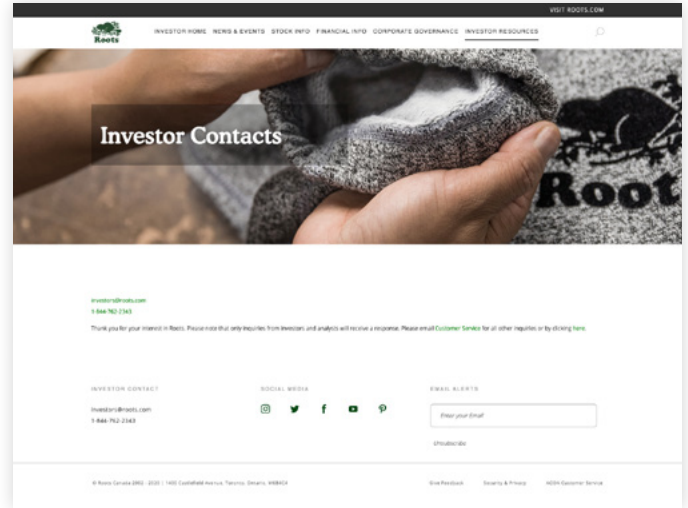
VISIT ROOTS.COM

Roots

INVESTOR HOME NEWS & EVENTS STOCK INFO FINANCIAL INFO CORPORATE GOVERNANCE INVESTOR RESOURCES

Investor Contacts

Roots

investors@roots.com
1-844-762-2343

Thank you for your interest in Roots. Please note that only inquiries from investors and analysts will receive a response. Please email Customer Service for all other inquiries or by clicking here.

INVESTOR CONTACT

investors@roots.com
1-844-762-2343

SOCIAL MEDIA

EMAIL ALERTS

Enter your Email

Unsubscribe

© Roots Canada 2002 - 2020 | 1400 Castlefield Avenue, Toronto, Ontario, M6B4C4

Give Feedback Security & Privacy AODA Customer Service